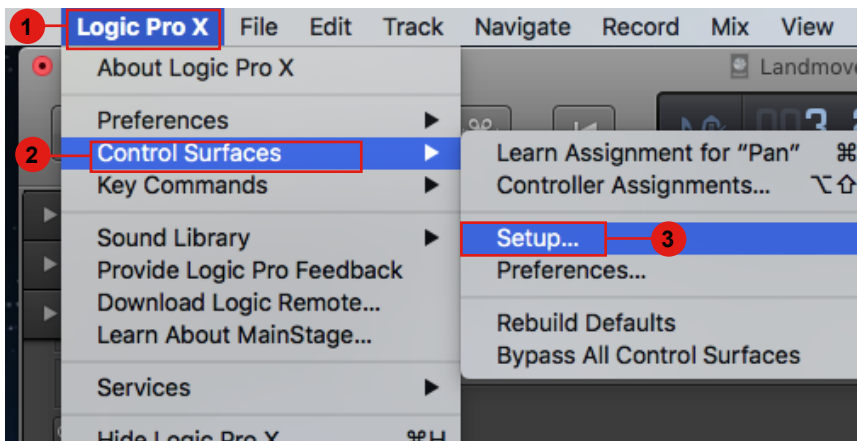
1 Logic Pro X File Edit Track Navigate Record Mix View

Landmove

About Logic Pro X

Preferences
2 Control Surfaces
Key Commands

Learn Assignment for "Pan" ⌘
Controller Assignments... ⌥⇧

Sound Library
Provide Logic Pro Feedback
Download Logic Remote...
Learn About MainStage...

Setup... 3
Preferences...

Rebuild Defaults
Bypass All Control Surfaces

Services

Hide Logic Pro X ⌘H